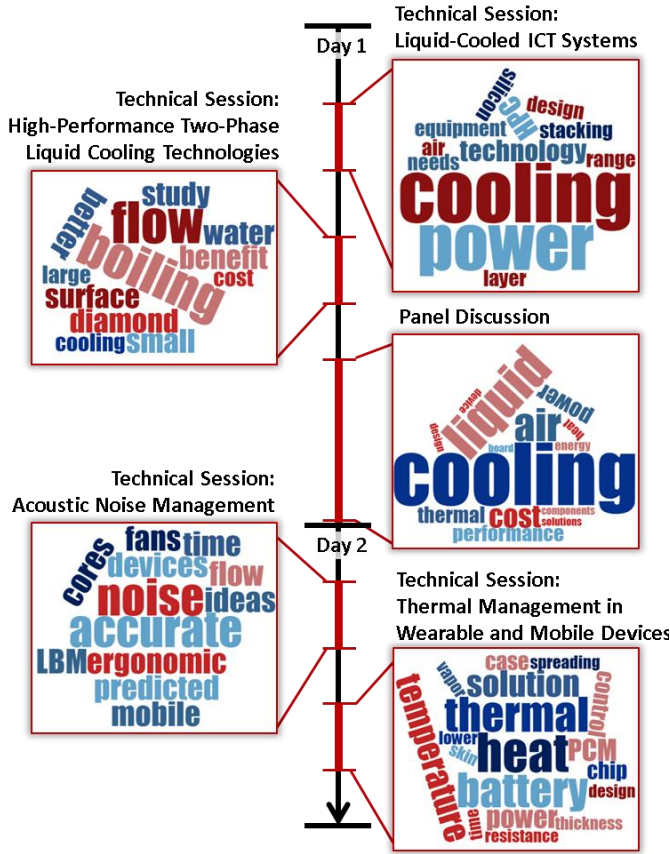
Day 1

Technical Session: Liquid-Cooled ICT Systems

silicon HPC design equipment stacking air needs technology range cooling power layer

Technical Session: High-Performance Two-Phase Liquid Cooling Technologies

better study flow water boiling benefit large cost surface diamond cooling small

Panel Discussion

device liquid power air design heat board energy cooling thermal cost components solutions performance

Technical Session: Acoustic Noise Management

Day 2

cores fans time devices flow noise ideas accurate LBM ergonomic predicted mobile

Technical Session: Thermal Management in Wearable and Mobile Devices

case spreading vapor solution control temperature thermal lower skin heat PCM chip battery design time power thickness resistance